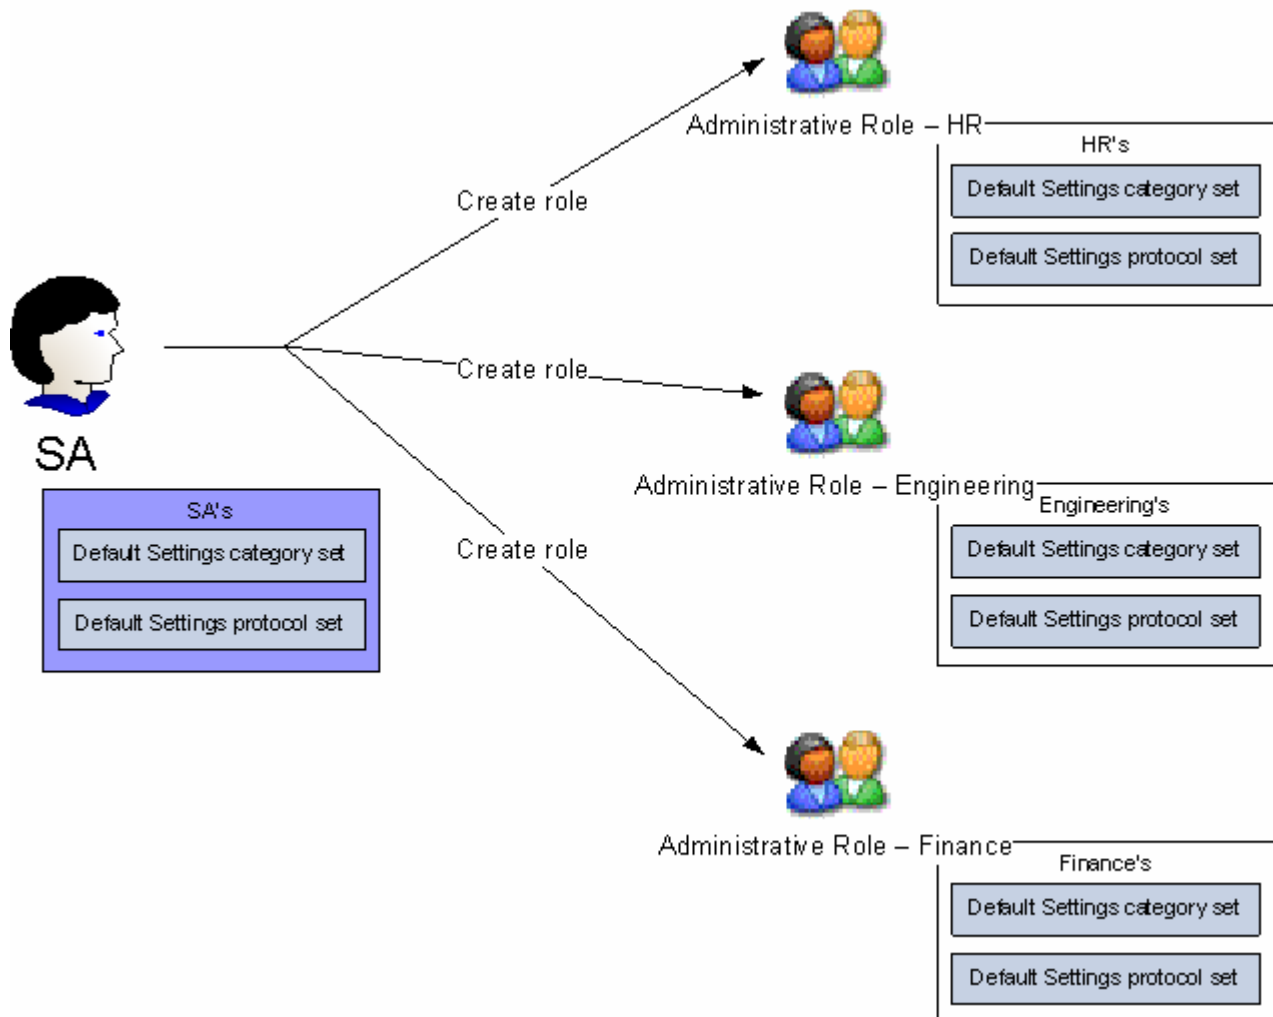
SA

SA's

Default Settings category set

Default Settings protocol set

Create role

Create role

Create role

Administrative Role – HR

HR's

Default Settings category set

Default Settings protocol set

Administrative Role – Engineering

Engineering's

Default Settings category set

Default Settings protocol set

Administrative Role – Finance

Finance's

Default Settings category set

Default Settings protocol set